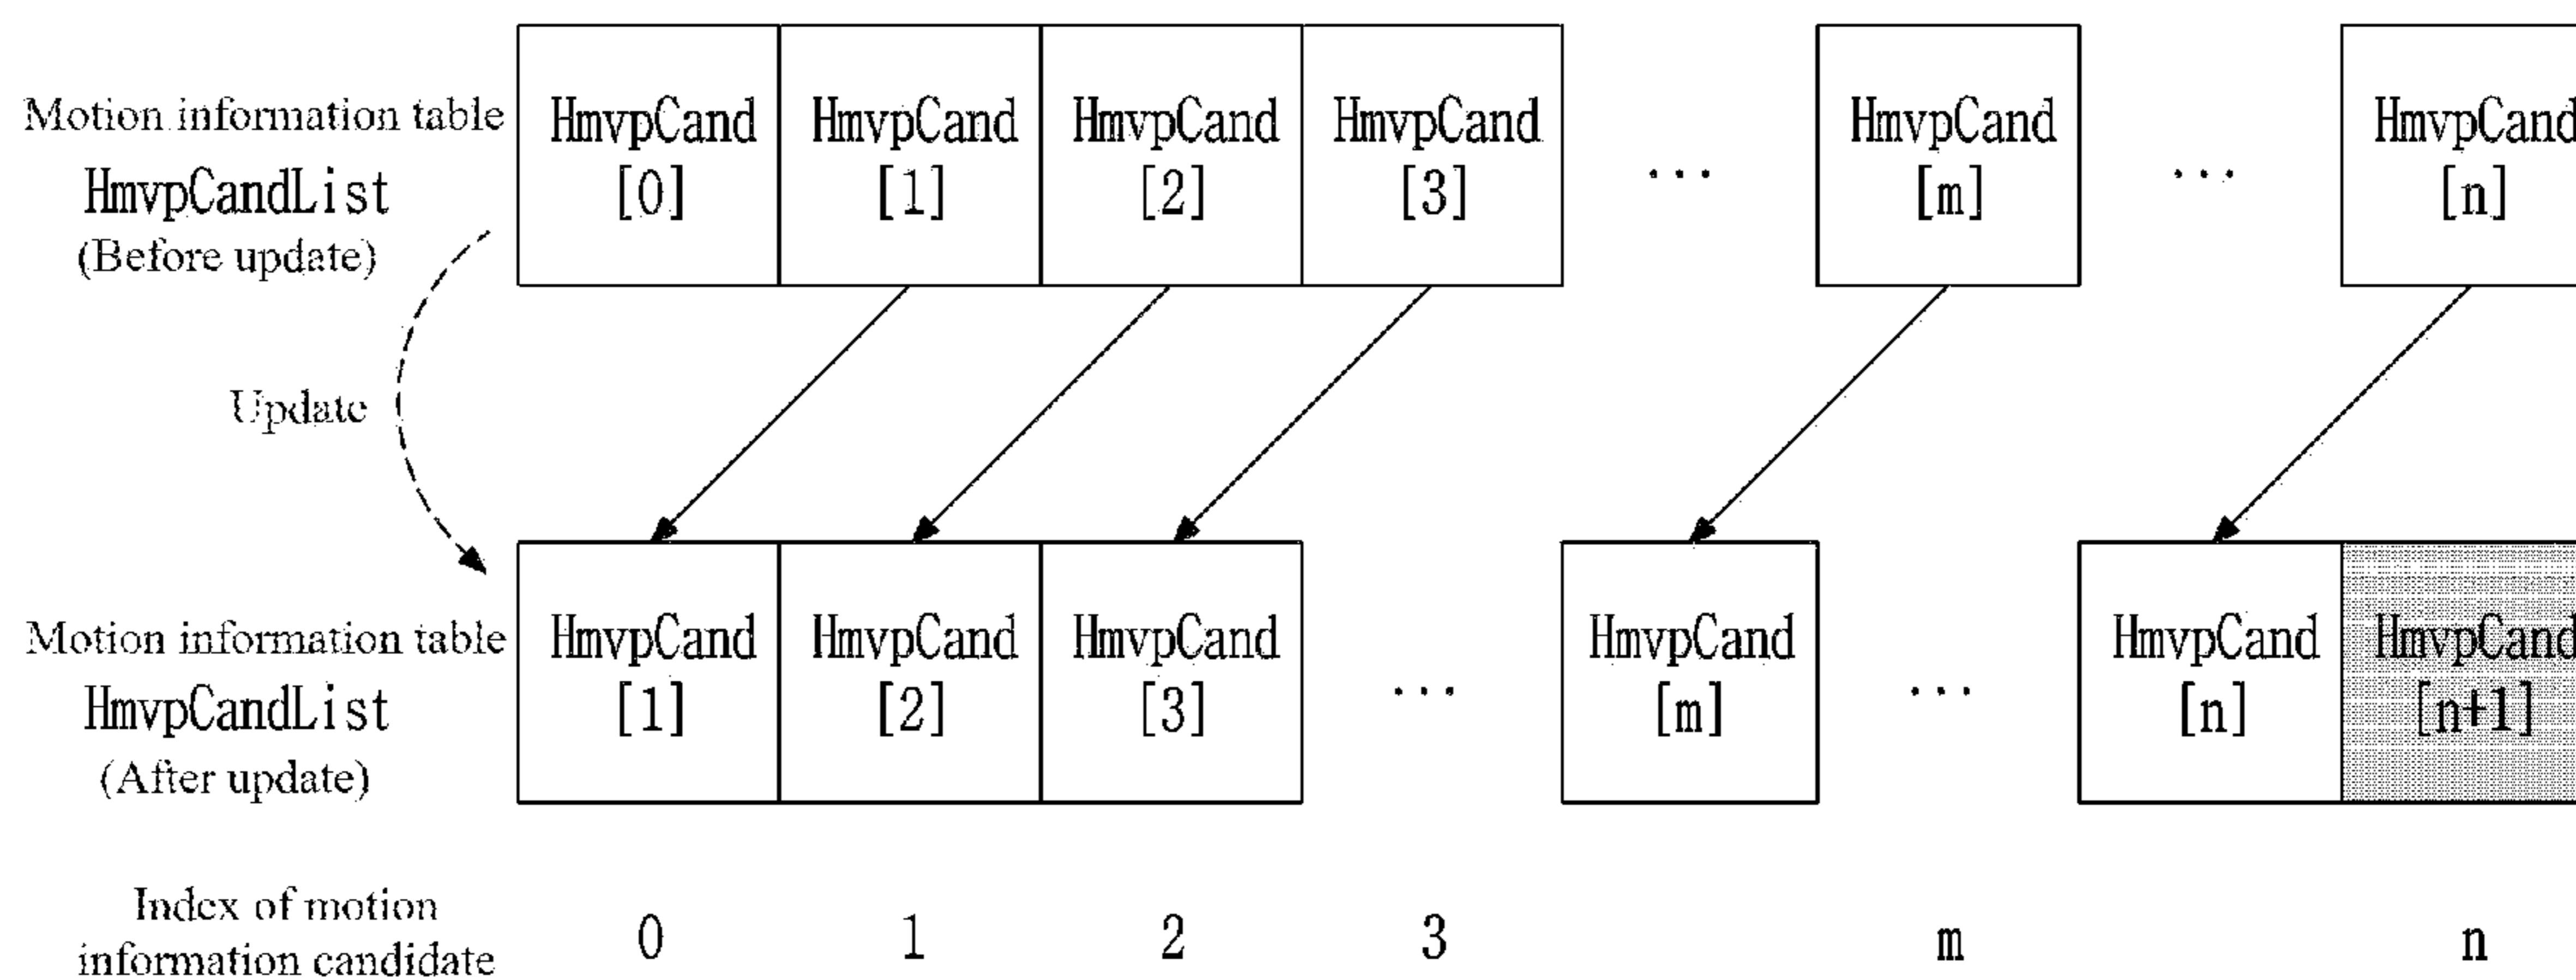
Motion information table
HmvpCandList
(Before update)

HmvpCand [0]
HmvpCand [1]
HmvpCand [2]
HmvpCand [3]
...
HmvpCand [m]
...
HmvpCand [n]

Update

Motion information table
HmvpCandList
(After update)

HmvpCand [1]
HmvpCand [2]
HmvpCand [3]
...
HmvpCand [m]
...
HmvpCand [n]
HmvpCand [n+1]

Index of motion information candidate
0
1
2
3
m
n